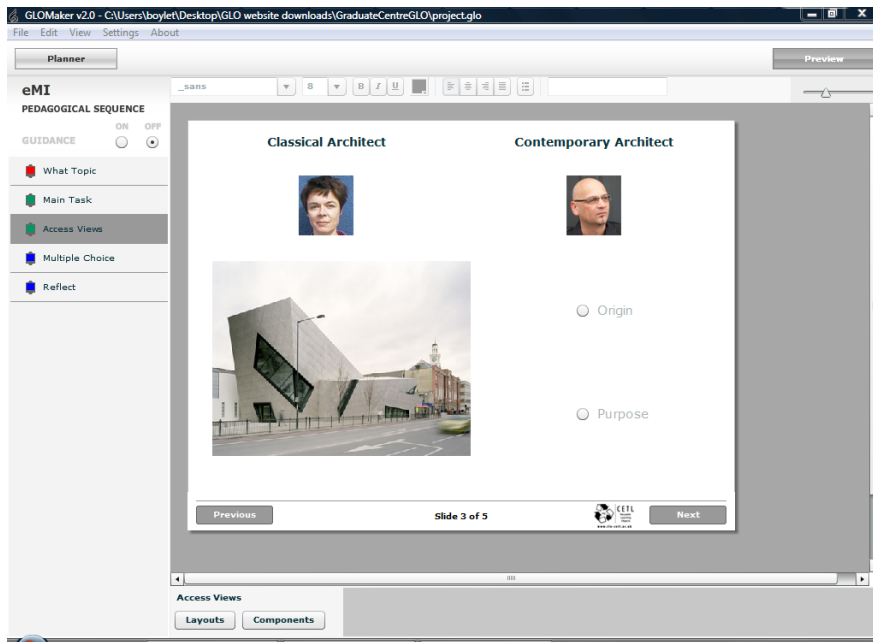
GLOMaker v2.0 - C:\Users\boylet\Desktop\GLO website downloads\GraduateCentreGLO\project.glo

File Edit View Settings About

Planner

Preview

eMI

PEDAGOGICAL SEQUENCE

GUIDANCE ON OFF

What Topic

Main Task

Access Views

Multiple Choice

Reflect

_sans 8 B I U

Classical Architect

Contemporary Architect

Origin

Purpose

Previous

Slide 3 of 5

CETL

Next

Access Views

Layouts

Components